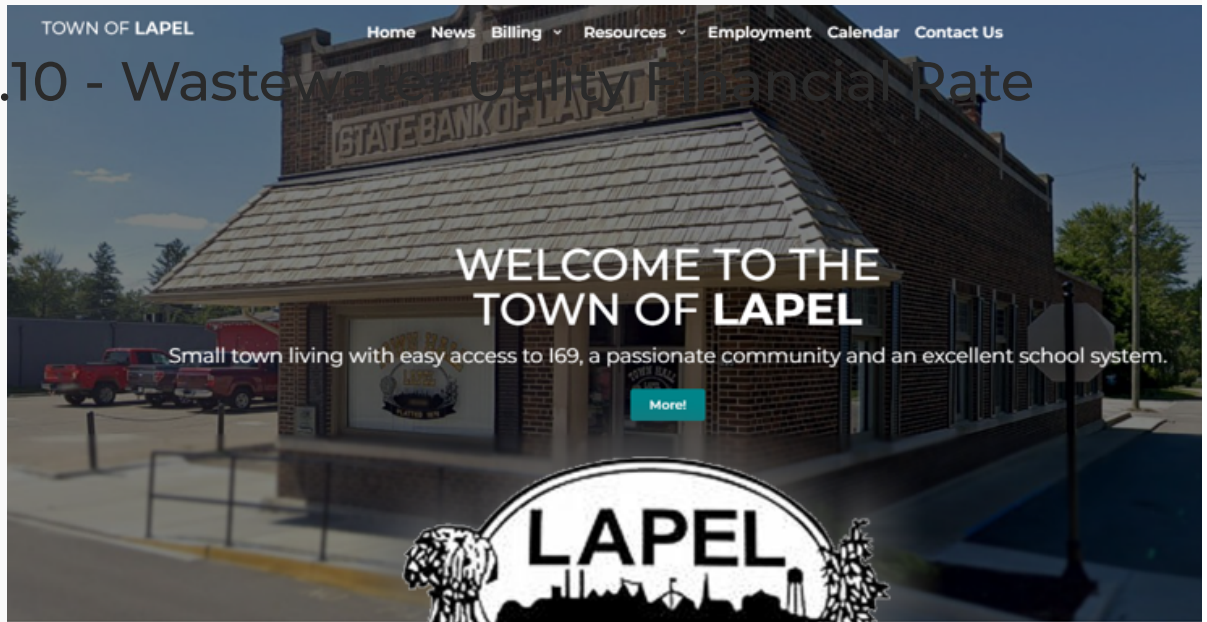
TOWN OF LAPEL

Home News Billing Resources Employment Calendar Contact Us

.10 - Wastewater Utility Financial Rate

STATE BANK OF LAPEL

WELCOME TO THE TOWN OF LAPEL

Small town living with easy access to I69, a passionate community and an excellent school system.

More!

TOWN HALL

LAPEL